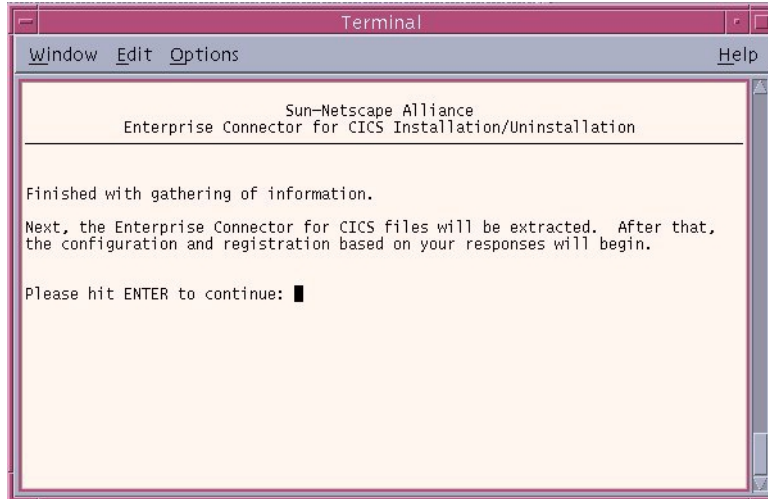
Terminal

Window Edit Options Help

Sun-Netscape Alliance
Enterprise Connector for CICS Installation/Uninstallation

Finished with gathering of information.

Next, the Enterprise Connector for CICS files will be extracted. After that, the configuration and registration based on your responses will begin.

Please hit ENTER to continue: